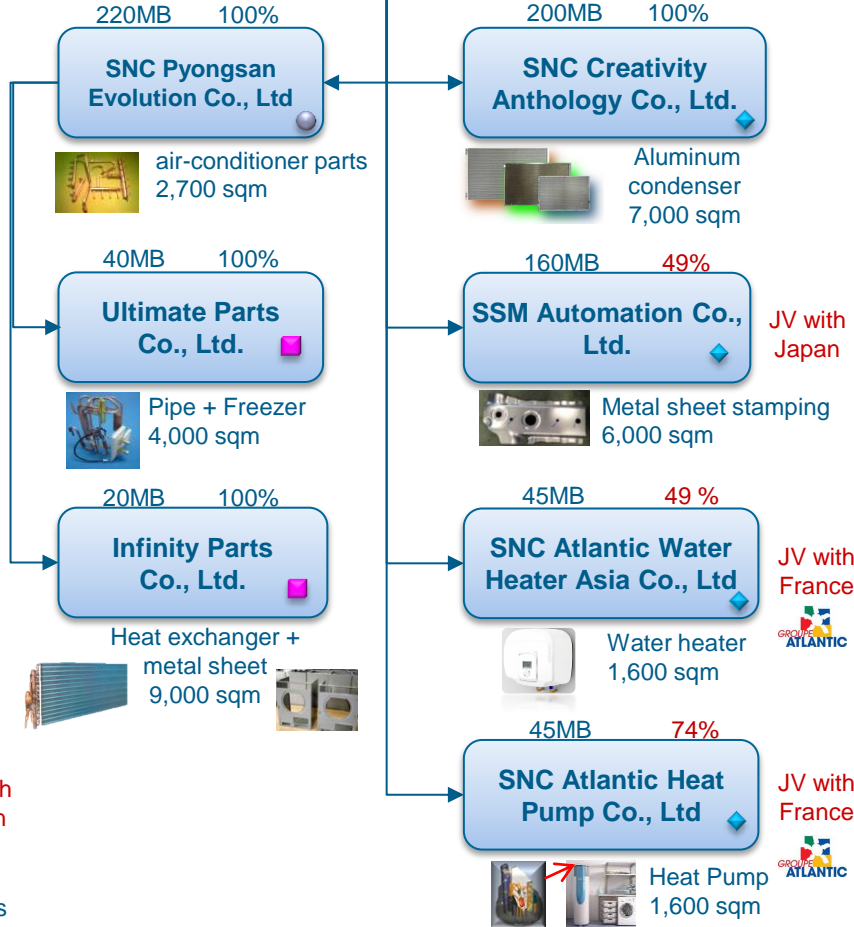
220MB 100%

SNC Pyongsan Evolution Co., Ltd

air-conditioner parts
2,700 sqm

200MB 100%

SNC Creativity Anthology Co., Ltd.

Aluminum condenser
7,000 sqm

40MB 100%

Ultimate Parts Co., Ltd.

Pipe + Freezer
4,000 sqm

160MB 49%

SSM Automation Co., Ltd.

JV with Japan

Metal sheet stamping
6,000 sqm

20MB 100%

Infinity Parts Co., Ltd.

Heat exchanger + metal sheet
9,000 sqm

45MB 49 %

SNC Atlantic Water Heater Asia Co., Ltd

JV with France

GROUPE ATLANTIC

Water heater
1,600 sqm

45MB 74%

SNC Atlantic Heat Pump Co., Ltd

JV with France

GROUPE ATLANTIC

Heat Pump
1,600 sqm

h
n
s